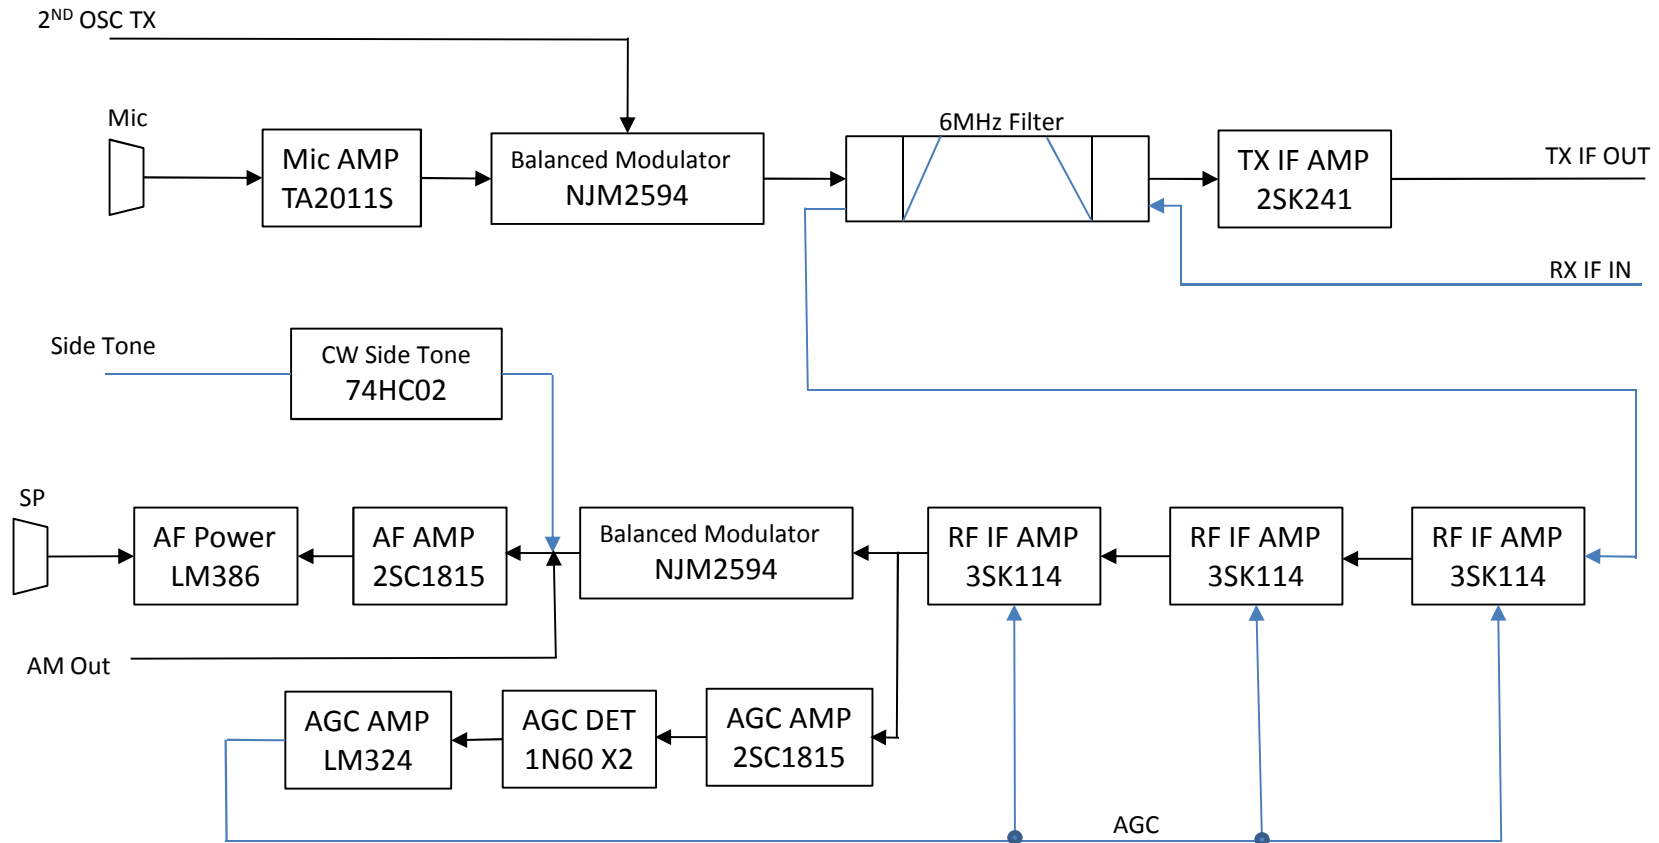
$2^{ND}$ OSC TX

Mic

Mic AMP
TA2011S

Balanced Modulator
NJM2594

6MHz Filter

TX IF AMP
2SK241

TX IF OUT

RX IF IN

Side Tone

CW Side Tone
74HC02

SP

AF Power
LM386

AF AMP
2SC1815

Balanced Modulator
NJM2594

RF IF AMP
3SK114

RF IF AMP
3SK114

RF IF AMP
3SK114

AM Out

AGC AMP
LM324

AGC DET
1N60 X2

AGC AMP
2SC1815

AGC